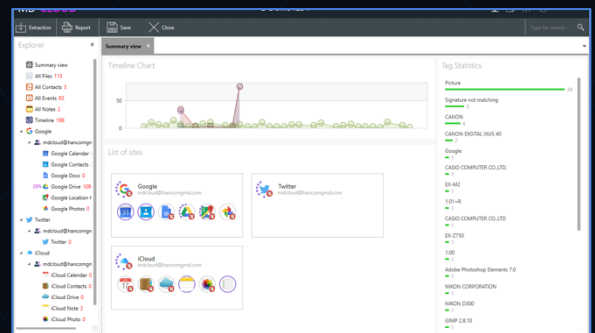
Extraction Report Save Close

Type to search...

Explorer

Summary view

Summary view
All files 113
All Contacts 3
All Events 83
All Notes 2
Timeline 198
Google
mdcloud@hancomgm
Google Calendar
Google Contacts
Google Docs 0
28% Google Drive 109
Google Location
Google Photos 0
Twitter
mdcloud@hancomgm
Twitter 0
iCloud
mdcloud@hancomgm
iCloud Calendar 0
iCloud Contacts 0
iCloud Drive 0
iCloud Note 2
iCloud Photo 0

Timeline Chart

50
0

List of sites

Google
mdcloud@hancomgmd.com

Twitter
mdcloud@hancomgmd.com

iCloud
mdcloud@hancomgmd.com

Tag Statistics

Picture
34
Signature not matching
5
CANON
4
CANON DIGITAL IXUS 40
3
Google
3
CASIO COMPUTER CO.,LTD.
3
EX-M2
3
1.01+R
3
CASIO COMPUTER CO.,LTD.
3
EX-Z750
3
1.00
3
Adobe Photoshop Elements 7.0
3
NIKON CORPORATION
3
NIKON D300
3
GIMP 2.8.10
3